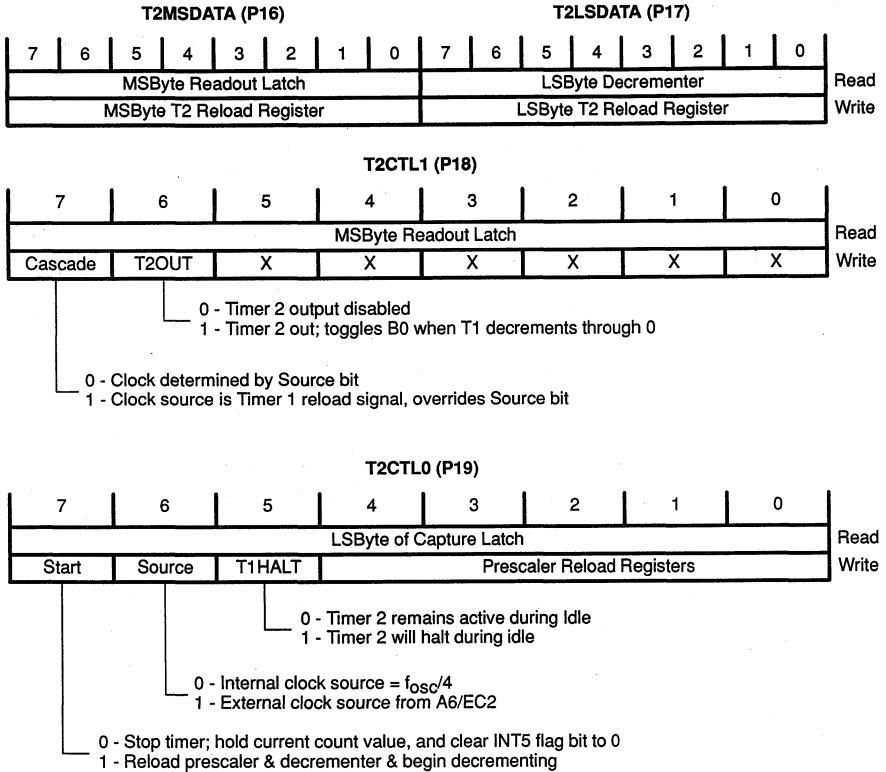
T2MSDATA (P16)

T2LSDATA (P17)

| 7 | 6 | 5 | 4 | 3 | 2 | 1 | 0 | 7 | 6 | 5 | 4 | 3 | 2 | 1 | 0 | |
|---|---|---|---|---|---|---|---|---|---|---|---|---|---|---|---|---|
| MSByte Readout Latch | | | | | | | | LSByte Decrementer | | | | | | | | Read |
| MSByte T2 Reload Register | | | | | | | | LSByte T2 Reload Register | | | | | | | | Write |

T2CTL1 (P18)

| 7 | 6 | 5 | 4 | 3 | 2 | 1 | 0 | |
|---|---|---|---|---|---|---|---|---|
| MSByte Readout Latch | | | | | | | | Read |
| Cascade | T2OUT | X | X | X | X | X | X | Write |

0 - Timer 2 output disabled
1 - Timer 2 out; toggles B0 when T1 decrements through 0

0 - Clock determined by Source bit
1 - Clock source is Timer 1 reload signal, overrides Source bit

T2CTL0 (P19)

| 7 | 6 | 5 | 4 | 3 | 2 | 1 | 0 | |
|---|---|---|---|---|---|---|---|---|
| LSByte of Capture Latch | | | | | | | | Read |
| Start | Source | T1HALT | Prescaler Reload Registers | | | | | Write |

0 - Timer 2 remains active during Idle
1 - Timer 2 will halt during idle

0 - Internal clock source = $f_{OSC}/4$
1 - External clock source from A6/EC2

0 - Stop timer; hold current count value, and clear INT5 flag bit to 0
1 - Reload prescaler & decrementer & begin decrementing